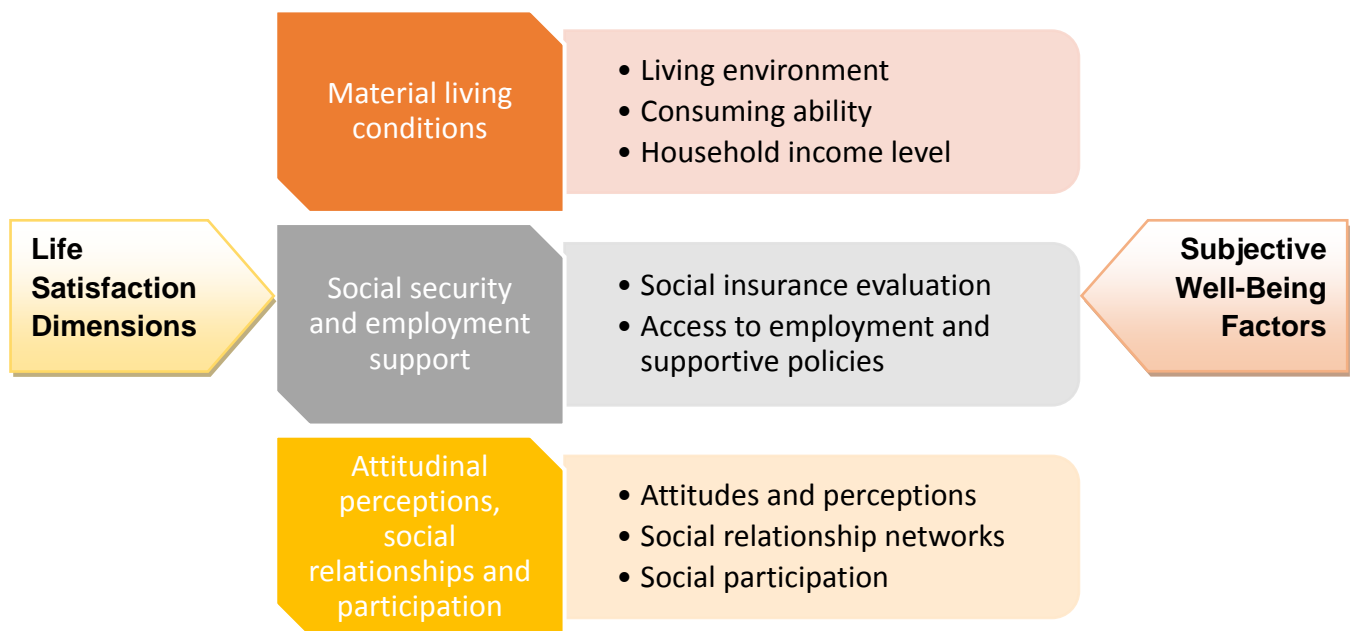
Life Satisfaction Dimensions

Material living conditions

- Living environment
- Consuming ability
- Household income level

Social security and employment support

- Social insurance evaluation
- Access to employment and supportive policies

Attitudinal perceptions, social relationships and participation

- Attitudes and perceptions
- Social relationship networks
- Social participation

Subjective Well-Being Factors